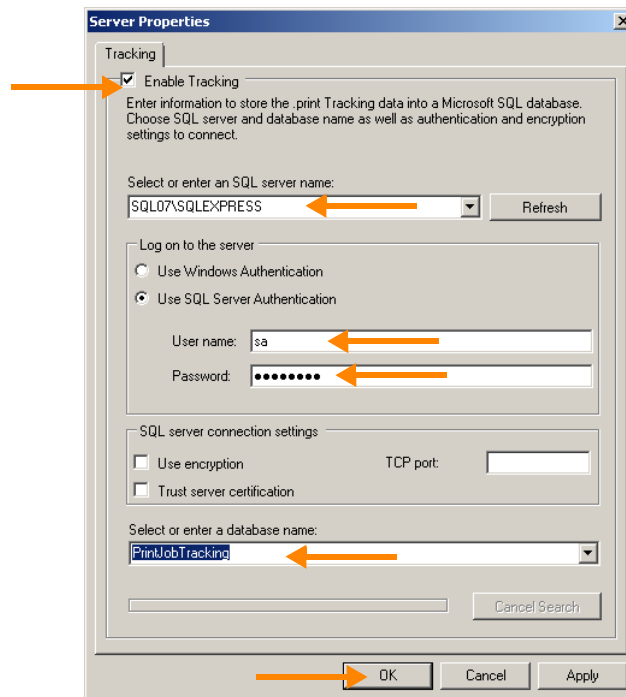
Server Properties

Tracking

Enable Tracking

Enter information to store the .print Tracking data into a Microsoft SQL database. Choose SQL server and database name as well as authentication and encryption settings to connect.

Select or enter an SQL server name:

SQL07\SQLEXPRESS

Refresh

Log on to the server

Use Windows Authentication

Use SQL Server Authentication

User name: sa

Password: ••••••••

SQL server connection settings

Use encryption

TCP port:

Trust server certification

Select or enter a database name:

PrintJobTracking

Cancel Search

OK

Cancel

Apply